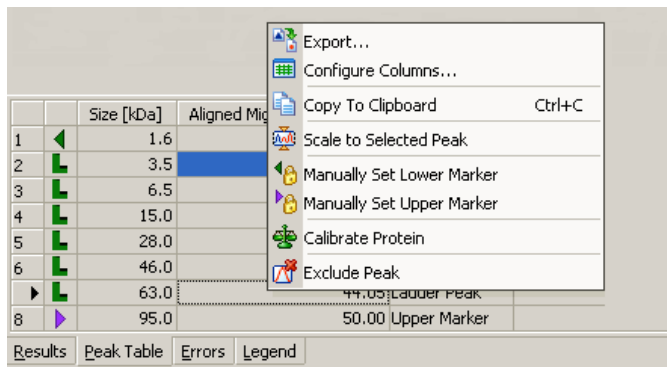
|  |  | Size [kDa] | Aligned Mig |  |
|---|---|---|---|---|
| 1 |  | 1.6 |  |  |
| 2 |  | 3.5 |  |  |
| 3 |  | 6.5 |  |  |
| 4 |  | 15.0 |  |  |
| 5 |  | 28.0 |  |  |
| 6 |  | 46.0 |  |  |
|  |  | 63.0 | 44.05 | Ladder Peak |
| 8 |  | 95.0 | 50.00 | Upper Marker |

Export...
Configure Columns...
Copy To Clipboard Ctrl+C
Scale to Selected Peak
Manually Set Lower Marker
Manually Set Upper Marker
Calibrate Protein
Exclude Peak

Results | Peak Table | Errors | Legend